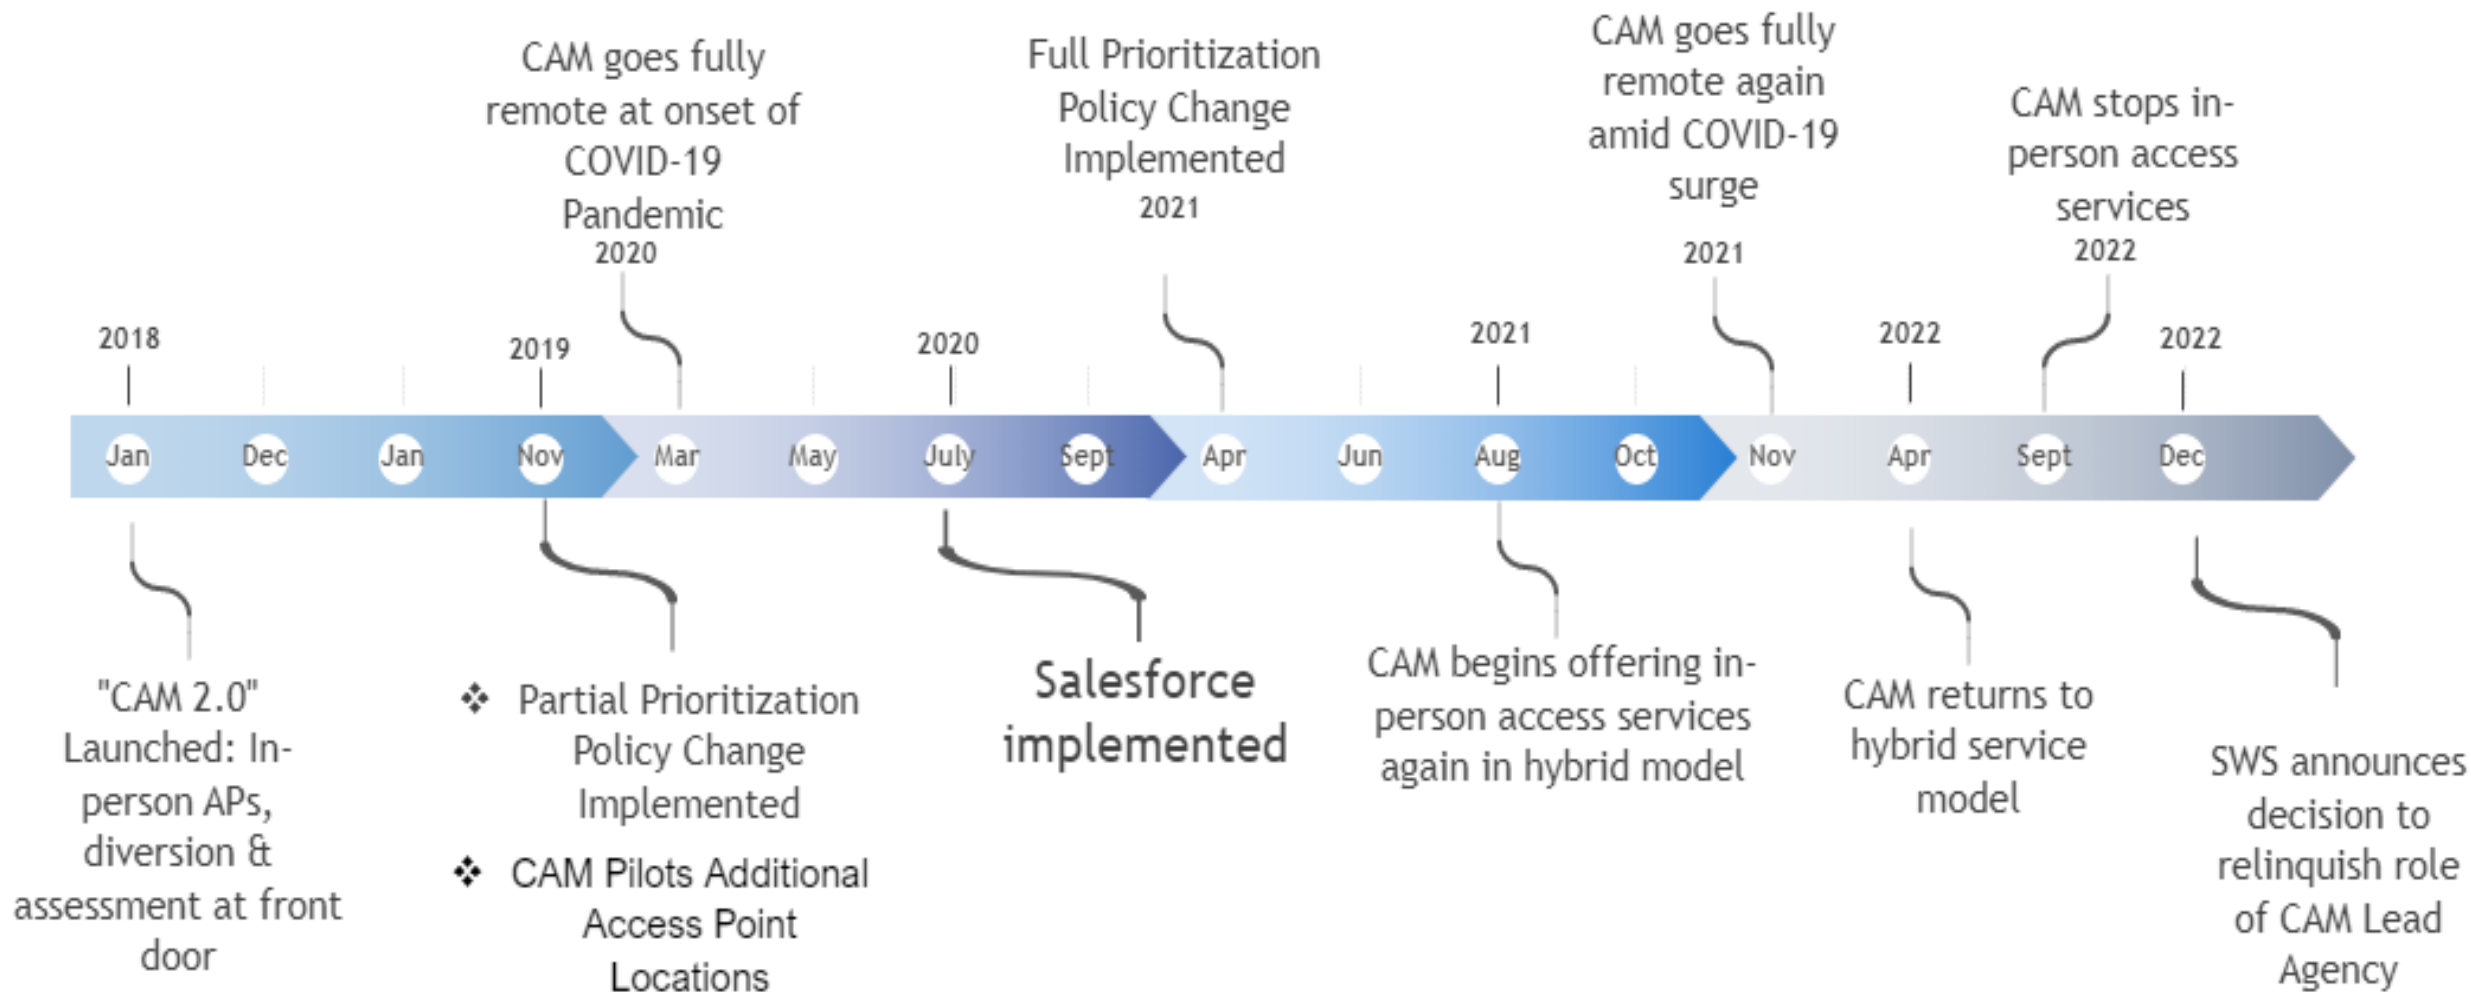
CAM goes fully remote at onset of COVID-19 Pandemic
2020

Full Prioritization Policy Change Implemented
2021

CAM goes fully remote again amid COVID-19 surge
2021

CAM stops in-person access services
2022

2018
2019
2020
2021
2022
2022

Jan Dec Jan Nov Mar May July Sept Apr Jun Aug Oct Nov Apr Sept Dec

"CAM 2.0" Launched: In-person APs, diversion & assessment at front door

❖ Partial Prioritization Policy Change Implemented

❖ CAM Pilots Additional Access Point Locations

Salesforce implemented

CAM begins offering in-person access services again in hybrid model

CAM returns to hybrid service model

SWS announces decision to relinquish role of CAM Lead Agency